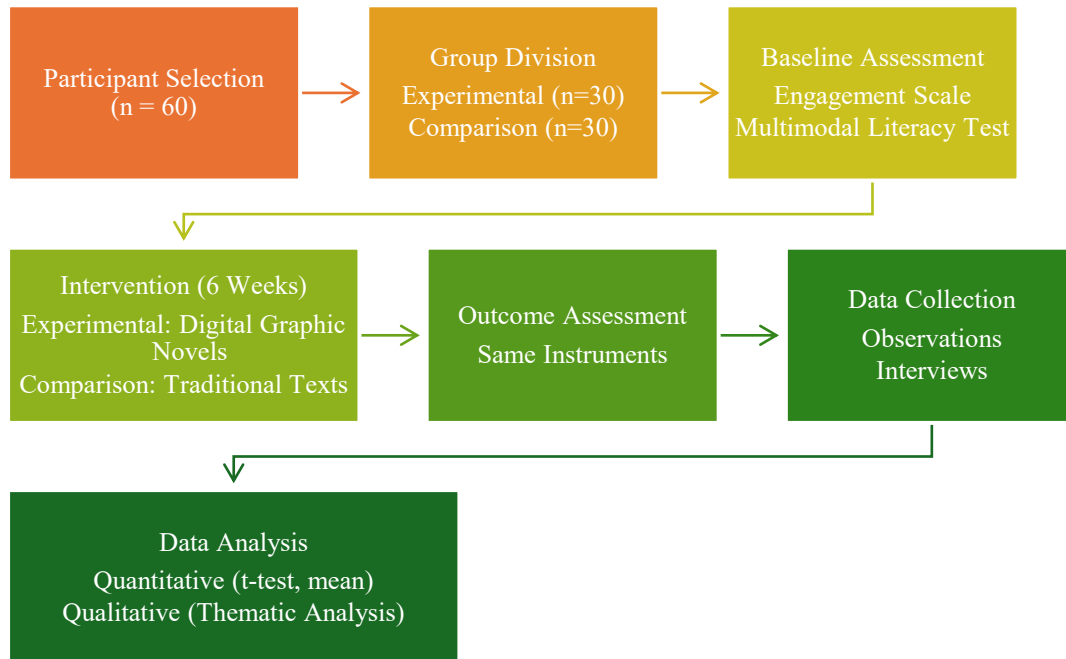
Participant Selection
(n = 60)

Group Division
Experimental (n=30)
Comparison (n=30)

Baseline Assessment
Engagement Scale
Multimodal Literacy Test

Intervention (6 Weeks)
Experimental: Digital Graphic Novels
Comparison: Traditional Texts

Outcome Assessment
Same Instruments

Data Collection
Observations
Interviews

Data Analysis
Quantitative (t-test, mean)
Qualitative (Thematic Analysis)